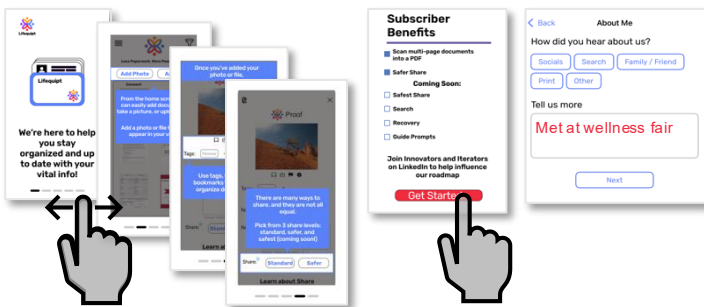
Lifequipt

Lifequipt

We're here to help you stay organized and up to date with your vital info!

Add Photo

Add

From the home screen you can easily add documents, take a picture, or upload

Add a photo or file to appear in your

Once you've added your photo or file,

Proof

Tags:

Use tags, bookmarks organize

Share:

Learn a

There are many ways to share, and they are not all equal.

Pick from 3 share levels: standard, safer, and safest (coming soon!)

Share: Standard Safer

Learn about Share

Subscriber Benefits

Scan multi-page documents into a PDF

Safer Share

Coming Soon:

Safest Share

Search

Recovery

Guide Prompts

Join Innovators and Iterators on LinkedIn to help influence our roadmap

Get Started

< Back About Me

How did you hear about us?

Socials Search Family / Friend

Print Other

Tell us more

Met at wellness fair

Next